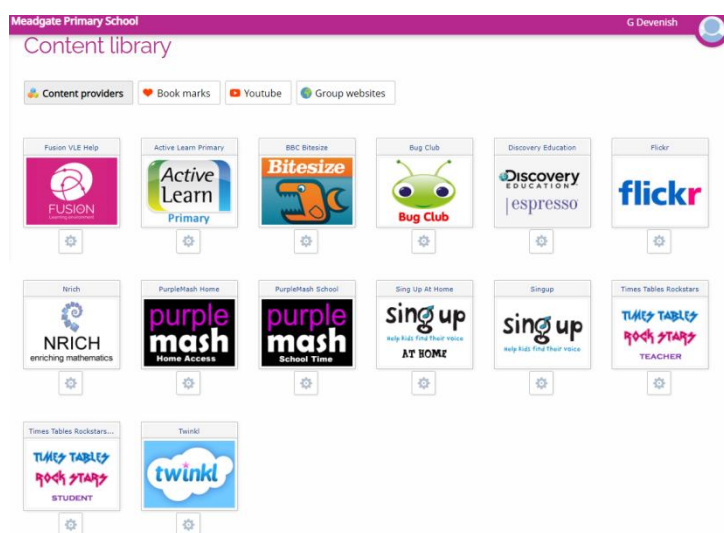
Meadgate Primary School
G Devenish

Content library

Content providers
Book marks
Youtube
Group websites

Fusion VLE Help
FUSION
Learning environment

Active Learn Primary
Active Learn
Primary

BBC Bitesize
Bitesize

Bug Club
Bug Club

Discovery Education
Discovery EDUCATION
espresso

Flickr
flickr

Nrich
NRICH
enriching mathematics

PurpleMash Home
purple mash
Home Access

PurpleMash School
purple mash
School Time

Sing Up At Home
sing up
Help Kids Find Their Voice
AT HOME

Singup
sing up
Help Kids Find Their Voice

Times Tables Rockstars
TIMES TABLES
ROCK STARS
TEACHER

Times Tables Rockstars...
TIMES TABLES
ROCK STARS
STUDENT

Twinkl
twinkl